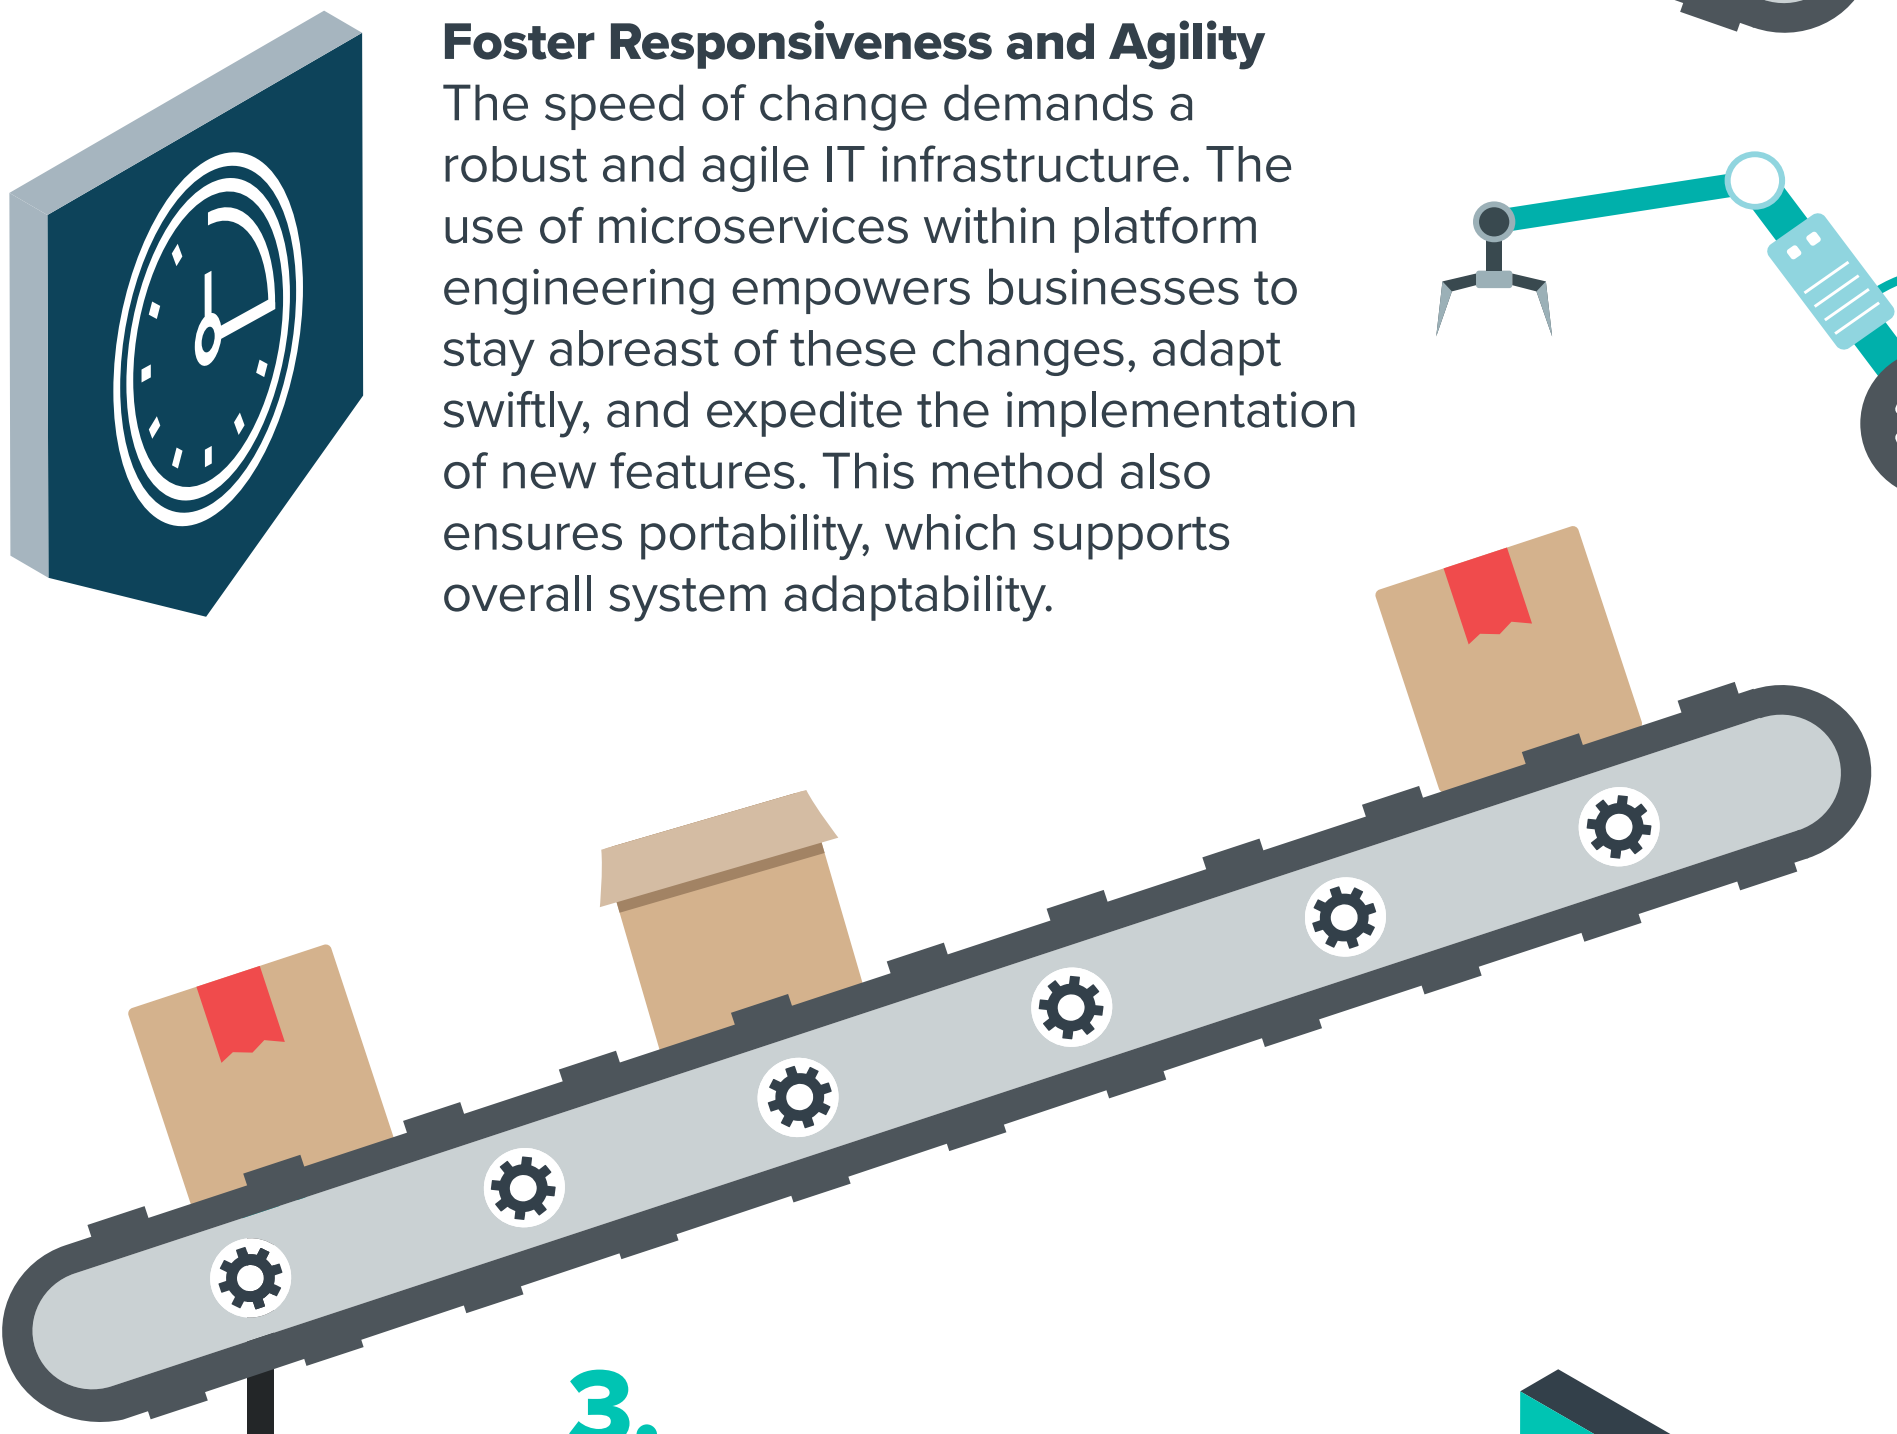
Foster Responsiveness and Agility
The speed of change demands a robust and agile IT infrastructure. The use of microservices within platform engineering empowers businesses to stay abreast of these changes, adapt swiftly, and expedite the implementation of new features. This method also ensures portability, which supports overall system adaptability.

3.